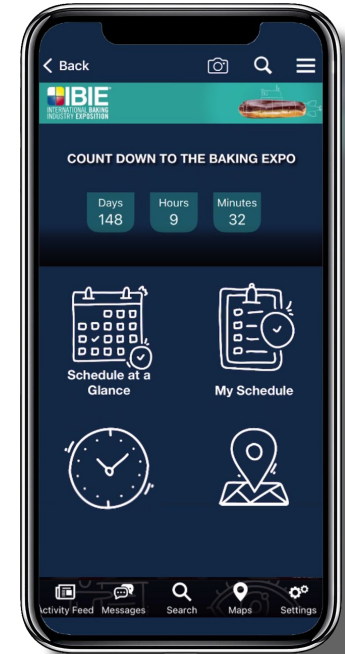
< Back

IBIE
INTERNATIONAL BAKING INDUSTRY EXPOSITION

COUNT DOWN TO THE BAKING EXPO

| Days | Hours | Minutes |
|---|---|---|
| 148 | 9 | 32 |

Schedule at a Glance

My Schedule

Activity Feed Messages Search Maps Settings